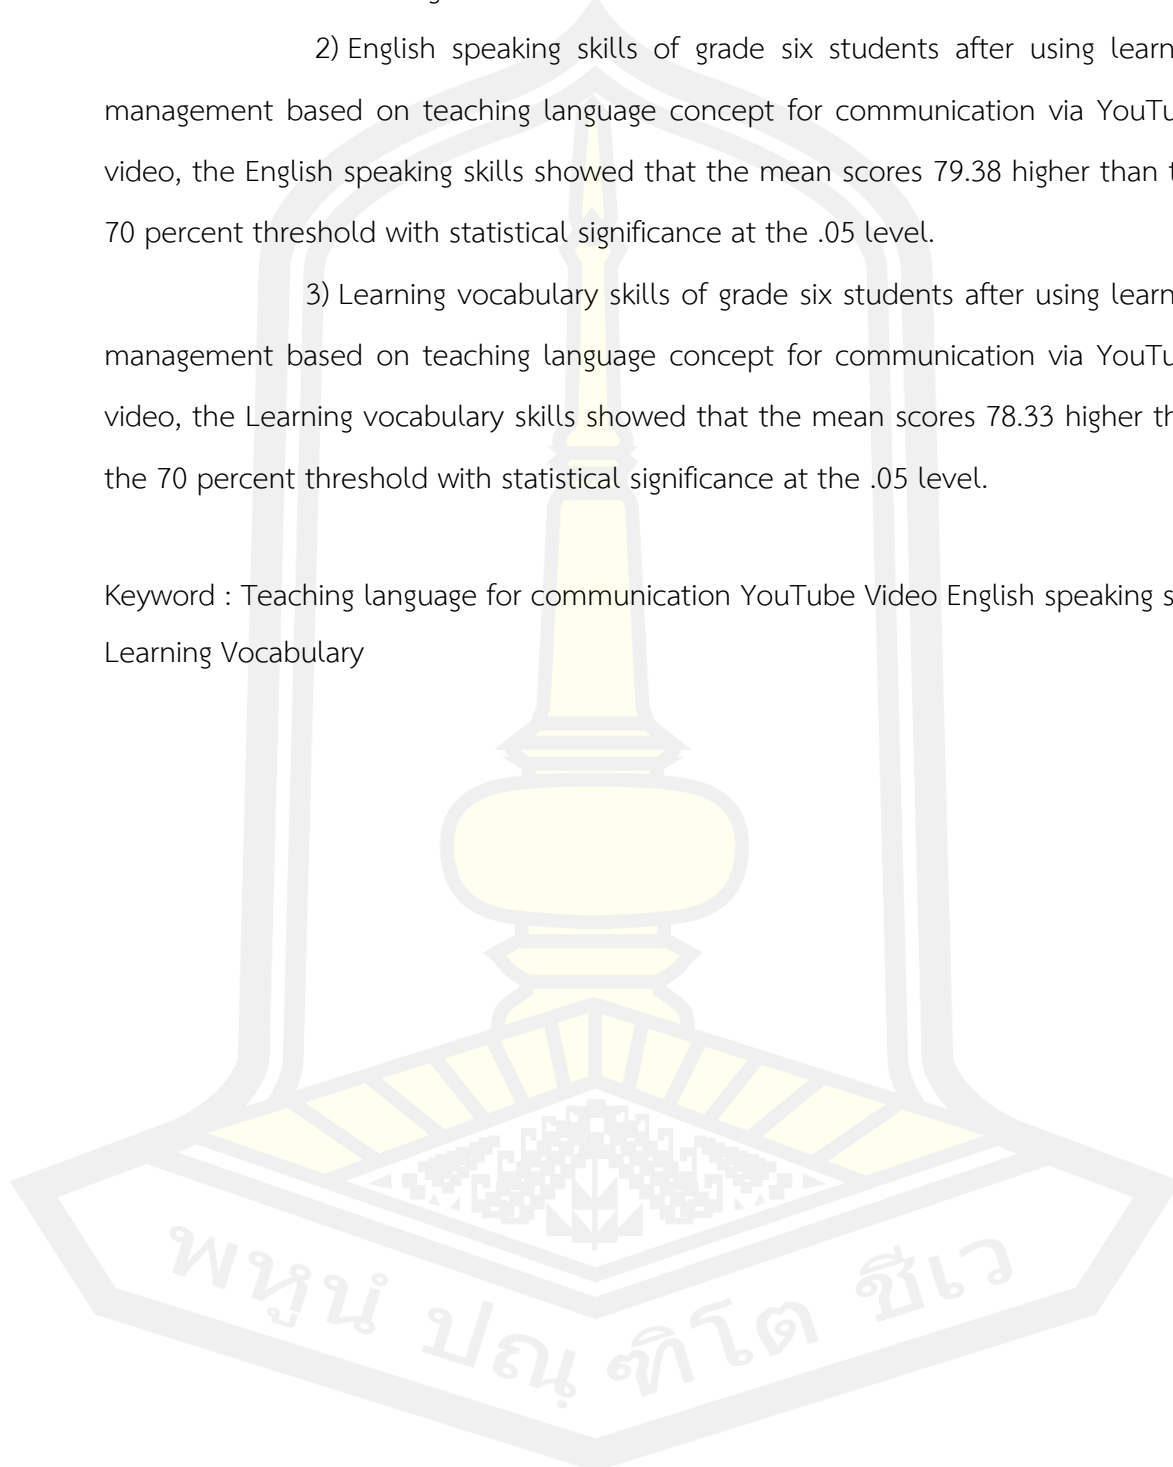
2) English speaking skills of grade six students after using learn management based on teaching language concept for communication via YouTu video, the English speaking skills showed that the mean scores 79.38 higher than t 70 percent threshold with statistical significance at the .05 level.

3) Learning vocabulary skills of grade six students after using learn management based on teaching language concept for communication via YouTu video, the Learning vocabulary skills showed that the mean scores 78.33 higher th the 70 percent threshold with statistical significance at the .05 level.

Keyword : Teaching language for communication YouTube Video English speaking s Learning Vocabulary

พหูนำ ปณฺ ฑิโต ชีเว